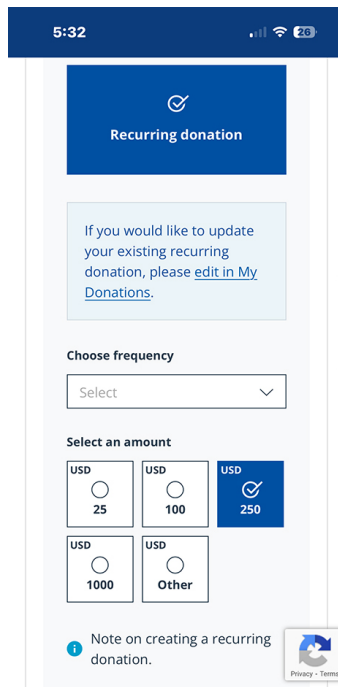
5:32 26

Recurring donation

If you would like to update your existing recurring donation, please edit in My Donations.

Choose frequency

Select

Select an amount

| USD 25 | USD 100 | USD 250 |
|---|---|---|
| USD 1000 | USD Other | |

Note on creating a recurring donation.

Privacy - Terms